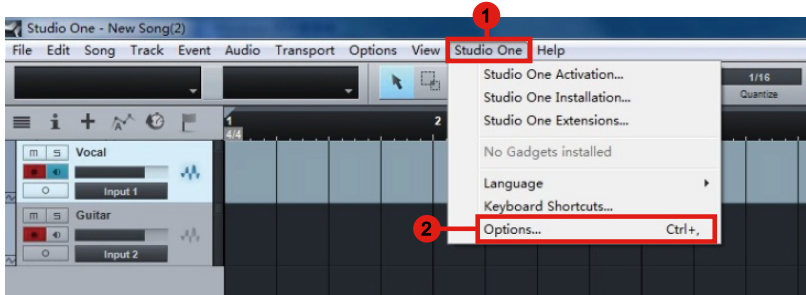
Studio One - New Song(2)

File Edit Song Track Event Audio Transport Options View Studio One Help

1

Studio One Activation...
Studio One Installation...
Studio One Extensions...
No Gadgets installed
Language
Keyboard Shortcuts...
Options... Ctrl+,

2

1/16
Quantize

1
4/4
2

m S Vocal
Input 1
m S Guitar
Input 2